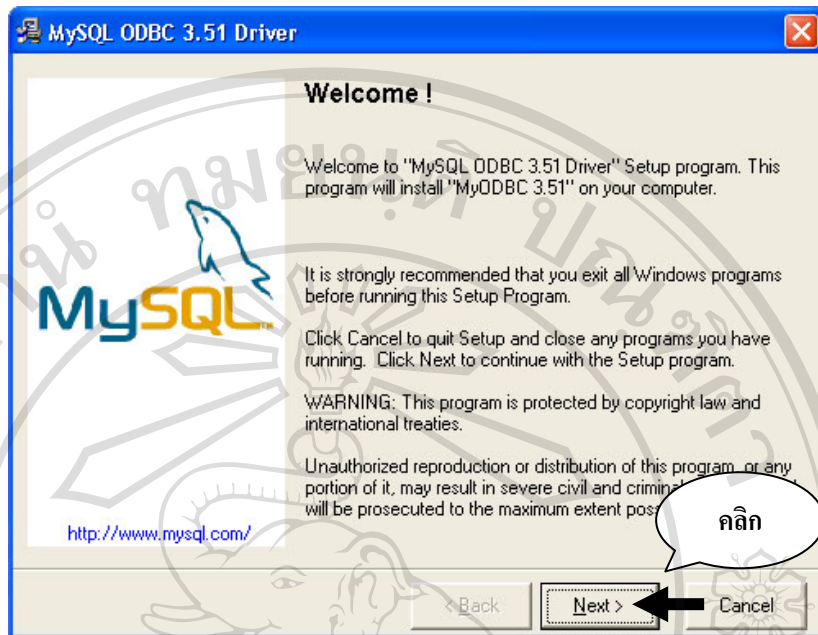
MySQL ODBC 3.51 Driver

Welcome !

Welcome to "MySQL ODBC 3.51 Driver" Setup program. This program will install "MyODBC 3.51" on your computer.

It is strongly recommended that you exit all Windows programs before running this Setup Program.

Click Cancel to quit Setup and close any programs you have running. Click Next to continue with the Setup program.

WARNING: This program is protected by copyright law and international treaties.

Unauthorized reproduction or distribution of this program, or any portion of it, may result in severe civil and crimin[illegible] will be prosecuted to the maximum extent pos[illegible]

MySQL

http://www.mysql.com/

คลิก

< Back

Next >

Cancel